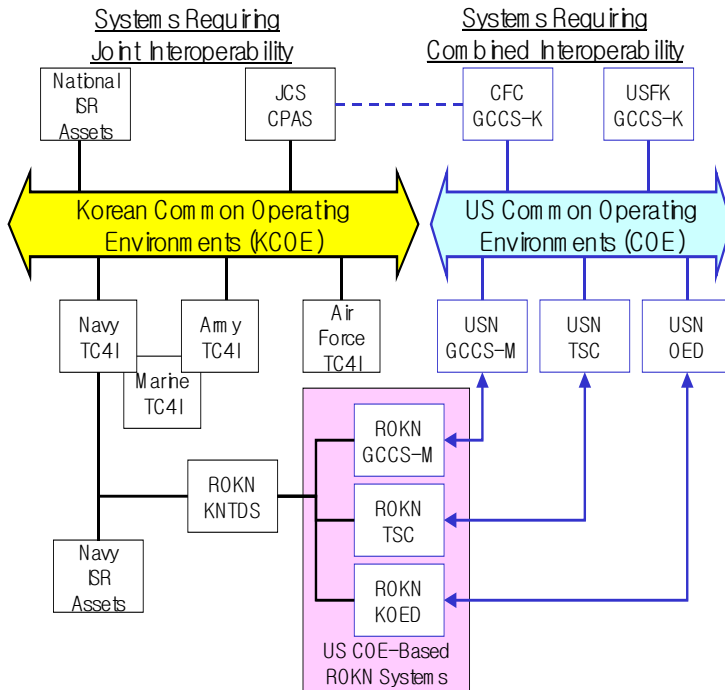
Systems Requiring Joint Interoperability

Systems Requiring Combined Interoperability

National ISR Assets

JCS CPAS

CFC GCCS-K

USFK GCCS-K

Korean Common Operating Environments (KCOE)

US Common Operating Environments (COE)

Navy TC4I

Army TC4I

Air Force TC4I

Marine TC4I

USN GCCS-M

USN TSC

USN OED

ROKN GCCS-M

ROKN KNTDS

ROKN TSC

ROKN KOED

Navy ISR Assets

US COE-Based ROKN Systems